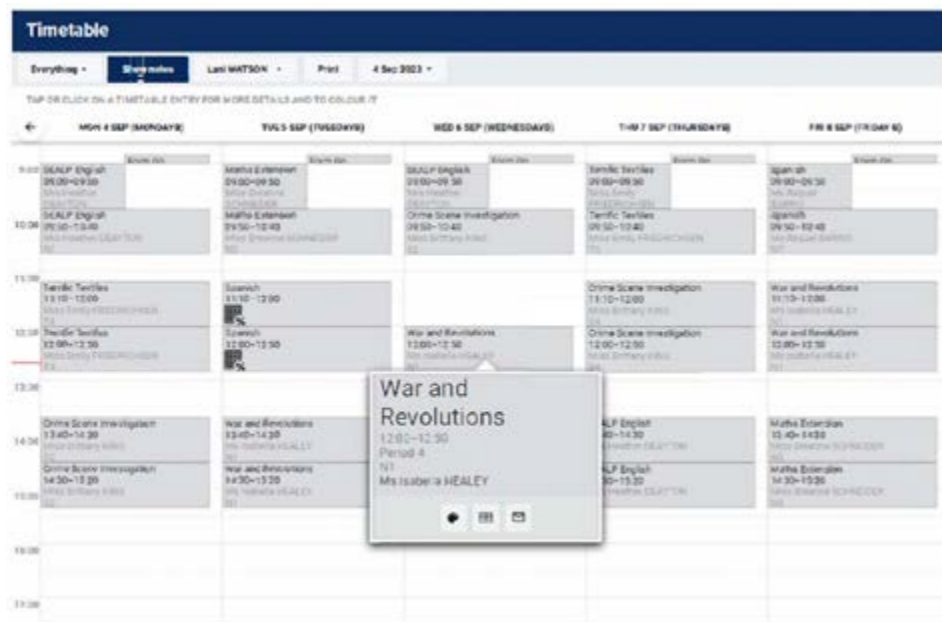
Timetable

Everything ▾ | Show notes | Lani WATSON ▾ | Print | 4 Sep 2023 ▾

TAP OR CLICK ON A TIMETABLE ENTRY FOR MORE DETAILS AND TO COLOUR IT

←

MON 4 SEP (MONDAY8) | TUE 5 SEP (TUESDAY8) | WED 6 SEP (WEDNESDAY8) | THU 7 SEP (THURSDAY8) | FRI 8 SEP (FRIDAY 8)

9:00
10:30
11:00
12:30
13:30
14:30
15:00
16:00
17:30

Exam (in) | Exam (in) | Exam (in) | Exam (in) | Exam (in)

SEALP English 09:00–09:50 Ms Heather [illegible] | Maths Extension 09:00–09:50 Miss Breanna SCHNEIDER | SEALP English 09:00–09:50 Mrs Heather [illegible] | Terrific Textiles 09:00–09:50 Miss Emily FREDRICKSEN | Spanish 09:00–09:50 Ms Raquel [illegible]

SEALP English 09:50–10:40 Mrs Heather CLAYTON N1 | Maths Extension 09:50–10:40 Miss Breanna SCHNEIDER N2 | Crime Scene Investigation 09:50–10:40 Miss Brittany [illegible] S2 | Terrific Textiles 09:50–10:40 Miss Emily FREDRICKSEN T1 | Spanish 09:50–10:40 Ms Raquel BARRIS N7

Terrific Textiles 11:10–12:00 Miss Emily FREDRICKSEN T1 | Spanish 11:10–12:00 | | Crime Scene Investigation 11:10–12:00 Miss Brittany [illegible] S2 | War and Revolutions 11:10–12:00 Ms Isabela HEALEY N1

Terrific Textiles 12:00–12:50 Miss Emily FREDRICKSEN T1 | Spanish 12:00–12:50 | War and Revolutions 12:00–12:50 Ms Isabela HEALEY N1 | Crime Scene Investigation 12:00–12:50 Miss Brittany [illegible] S2 | War and Revolutions 12:00–12:50 Ms Isabela HEALEY N1

War and Revolutions
12:00–12:50
Period 4
N1
Ms Isabela HEALEY

Crime Scene Investigation 13:40–14:30 Miss Brittany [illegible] S2 | War and Revolutions 13:40–14:30 Ms Isabela HEALEY N1 | | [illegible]ALP English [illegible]0–14:30 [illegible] CLAYTON | Maths Extension 13:40–14:30 Miss Breanna SCHNEIDER N2

Crime Scene Investigation 14:30–15:20 Miss Brittany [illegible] S2 | War and Revolutions 14:30–15:20 Ms Isabela HEALEY N1 | | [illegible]ALP English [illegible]0–15:20 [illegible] CLAYTON | Maths Extension 14:30–15:20 Miss Breanna SCHNEIDER N2